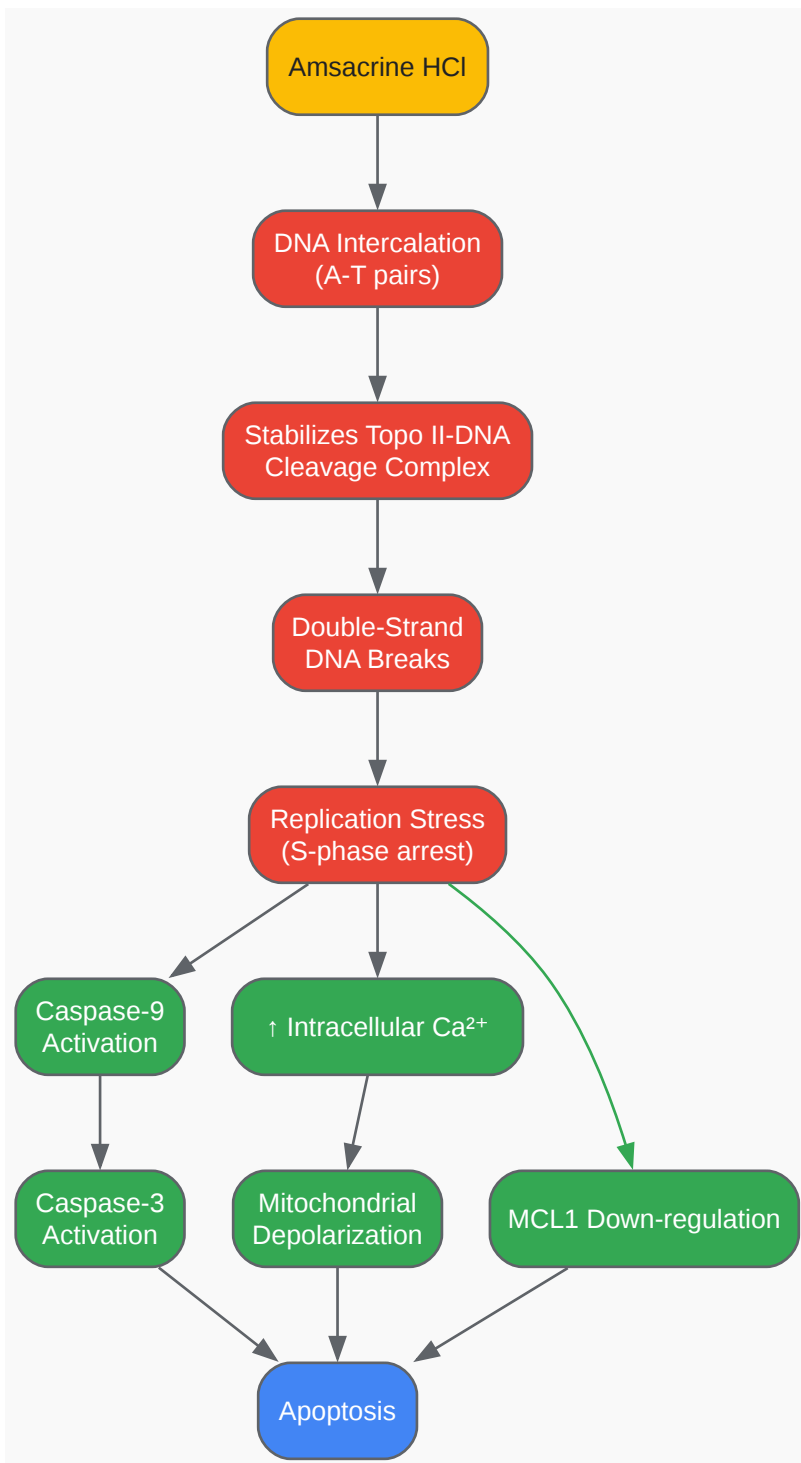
Amsacrine HCl

DNA Intercalation (A-T pairs)

Stabilizes Topo II-DNA Cleavage Complex

Double-Strand DNA Breaks

Replication Stress (S-phase arrest)

Caspase-9 Activation

↑ Intracellular $Ca^{2+}$

Caspase-3 Activation

Mitochondrial Depolarization

MCL1 Down-regulation

Apoptosis